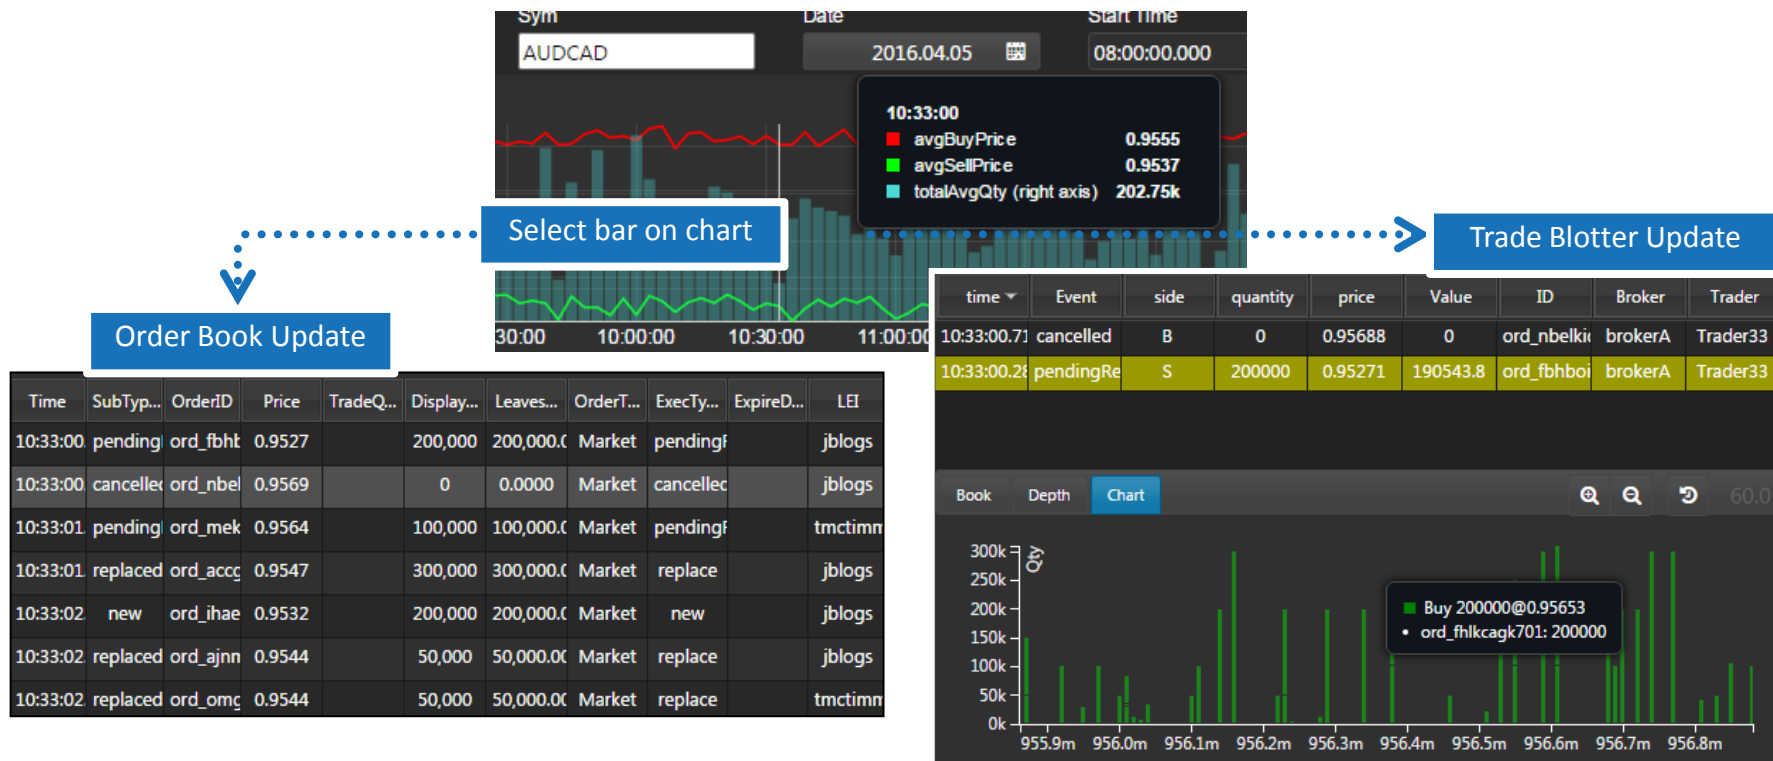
Sym
Date
Start Time
AUDCAD
2016.04.05
08:00:00.000

10:33:00
avgBuyPrice 0.9555
avgSellPrice 0.9537
totalAvgQty (right axis) 202.75k

Select bar on chart

30:00 10:00:00 10:30:00 11:00:00

Trade Blotter Update

Order Book Update

| Time | SubTyp... | OrderID | Price | TradeQ... | Display... | Leaves... | OrderT... | ExecTy... | ExpireD... | LEI |
|---|---|---|---|---|---|---|---|---|---|---|
| 10:33:00 | pending | ord_fbht | 0.9527 | | 200,000 | 200,000.0 | Market | pending | | jblogs |
| 10:33:00 | cancelled | ord_nbel | 0.9569 | | 0 | 0.0000 | Market | cancelled | | jblogs |
| 10:33:01 | pending | ord_mek | 0.9564 | | 100,000 | 100,000.0 | Market | pending | | tmctimm |
| 10:33:01 | replaced | ord_accg | 0.9547 | | 300,000 | 300,000.0 | Market | replace | | jblogs |
| 10:33:02 | new | ord_ihae | 0.9532 | | 200,000 | 200,000.0 | Market | new | | jblogs |
| 10:33:02 | replaced | ord_ajnn | 0.9544 | | 50,000 | 50,000.00 | Market | replace | | jblogs |
| 10:33:02 | replaced | ord_omg | 0.9544 | | 50,000 | 50,000.00 | Market | replace | | tmctimm |

| time | Event | side | quantity | price | Value | ID | Broker | Trader |
|---|---|---|---|---|---|---|---|---|
| 10:33:00.71 | cancelled | B | 0 | 0.95688 | 0 | ord_nbelki | brokerA | Trader33 |
| 10:33:00.28 | pendingRe | S | 200000 | 0.95271 | 190543.8 | ord_fbhboi | brokerA | Trader33 |

Book Depth Chart 60.0

300k 250k 200k 150k 100k 50k 0k
Qty
Buy 200000@0.95653
• ord_fhlkcagk701: 200000
955.9m 956.0m 956.1m 956.2m 956.3m 956.4m 956.5m 956.6m 956.7m 956.8m